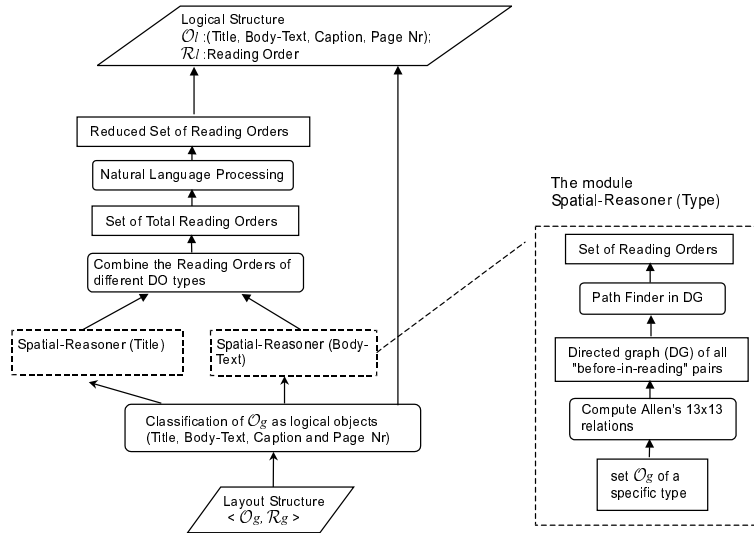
Logical Structure
$\mathcal{O}_l$ :(Title, Body-Text, Caption, Page Nr);
$\mathcal{R}_l$ :Reading Order

Reduced Set of Reading Orders

Natural Language Processing

Set of Total Reading Orders

Combine the Reading Orders of different DO types

Spatial-Reasoner (Title)

Spatial-Reasoner (Body-Text)

Classification of $\mathcal{O}_g$ as logical objects (Title, Body-Text, Caption and Page Nr)

Layout Structure
< $\mathcal{O}_g$, $\mathcal{R}_g$ >

The module
Spatial-Reasoner (Type)

Set of Reading Orders

Path Finder in DG

Directed graph (DG) of all "before-in-reading" pairs

Compute Allen's 13x13 relations

set $\mathcal{O}_g$ of a specific type